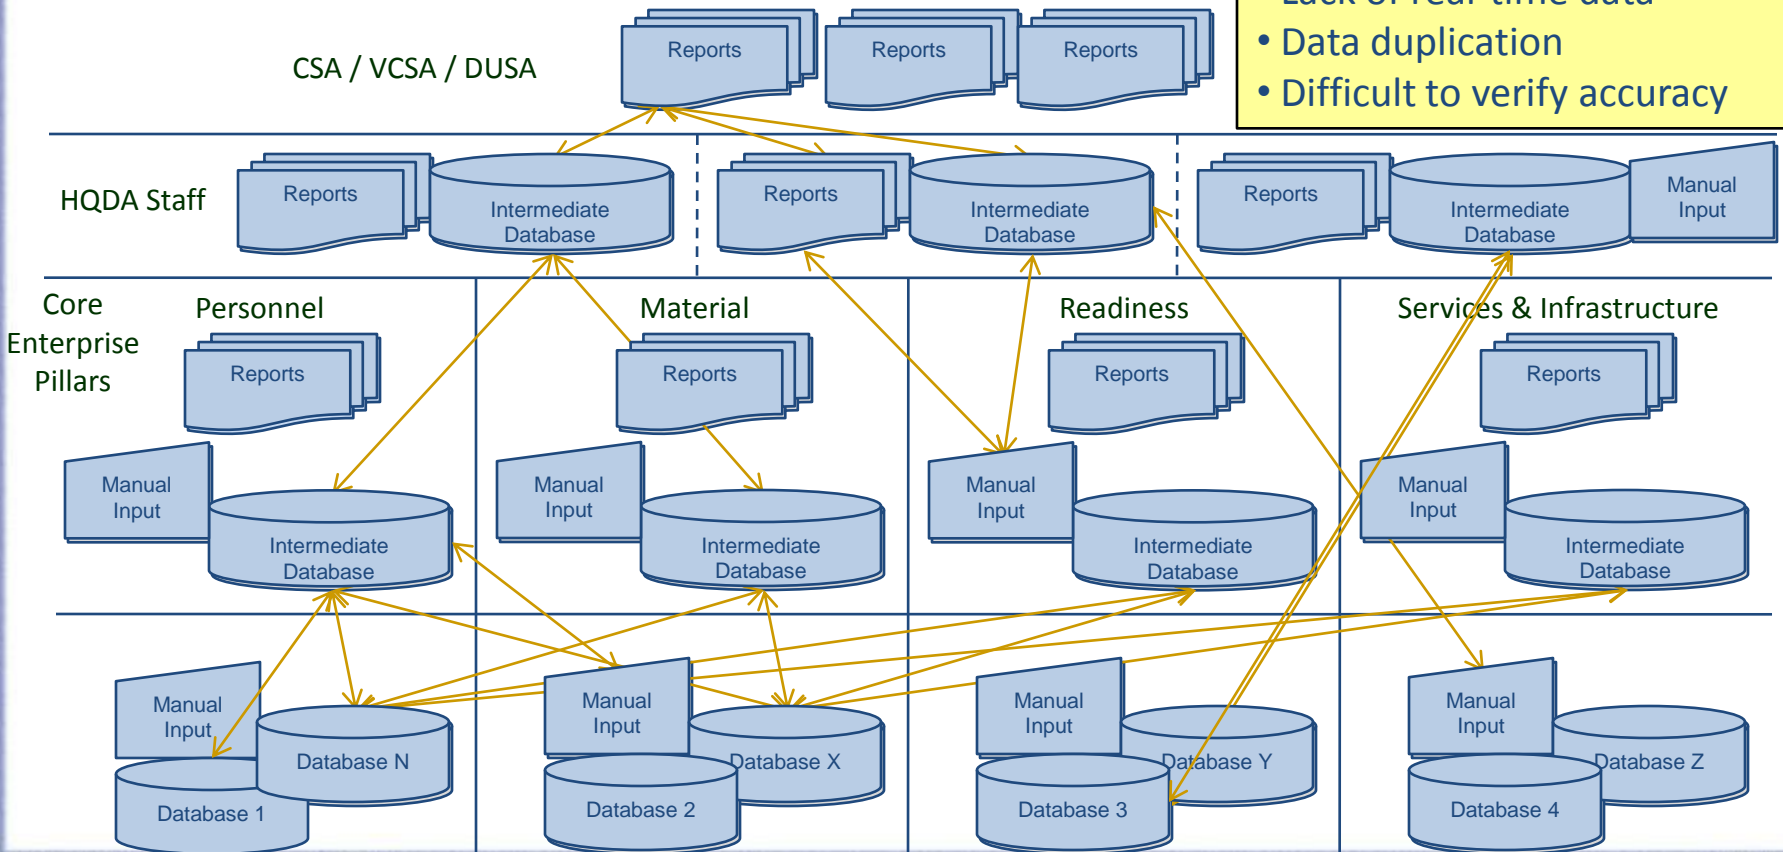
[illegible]
• Data duplication
• Difficult to verify accuracy

CSA / VCSA / DUSA

Reports

Reports

Reports

HQDA Staff

Reports

Intermediate Database

Reports

Intermediate Database

Reports

Intermediate Database

Manual Input

Core Enterprise Pillars

Personnel

Reports

Manual Input

Intermediate Database

Material

Reports

Manual Input

Intermediate Database

Readiness

Reports

Manual Input

Intermediate Database

Services & Infrastructure

Reports

Manual Input

Intermediate Database

Manual Input

Database N

Database 1

Manual Input

Database X

Database 2

Manual Input

Database Y

Database 3

Manual Input

Database Z

Database 4